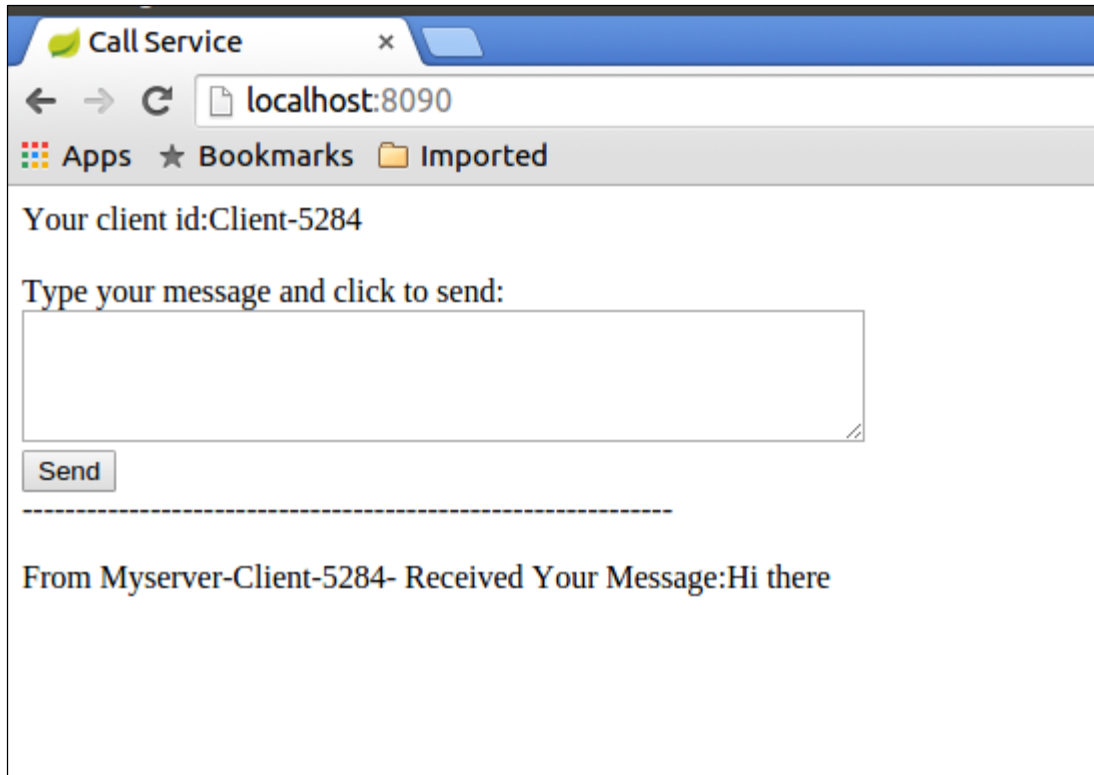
Call Service ×

localhost:8090

Apps ★ Bookmarks Imported

Your client id:Client-5284

Type your message and click to send:

Send

------------------------------------------------------------

From Myserver-Client-5284- Received Your Message:Hi there